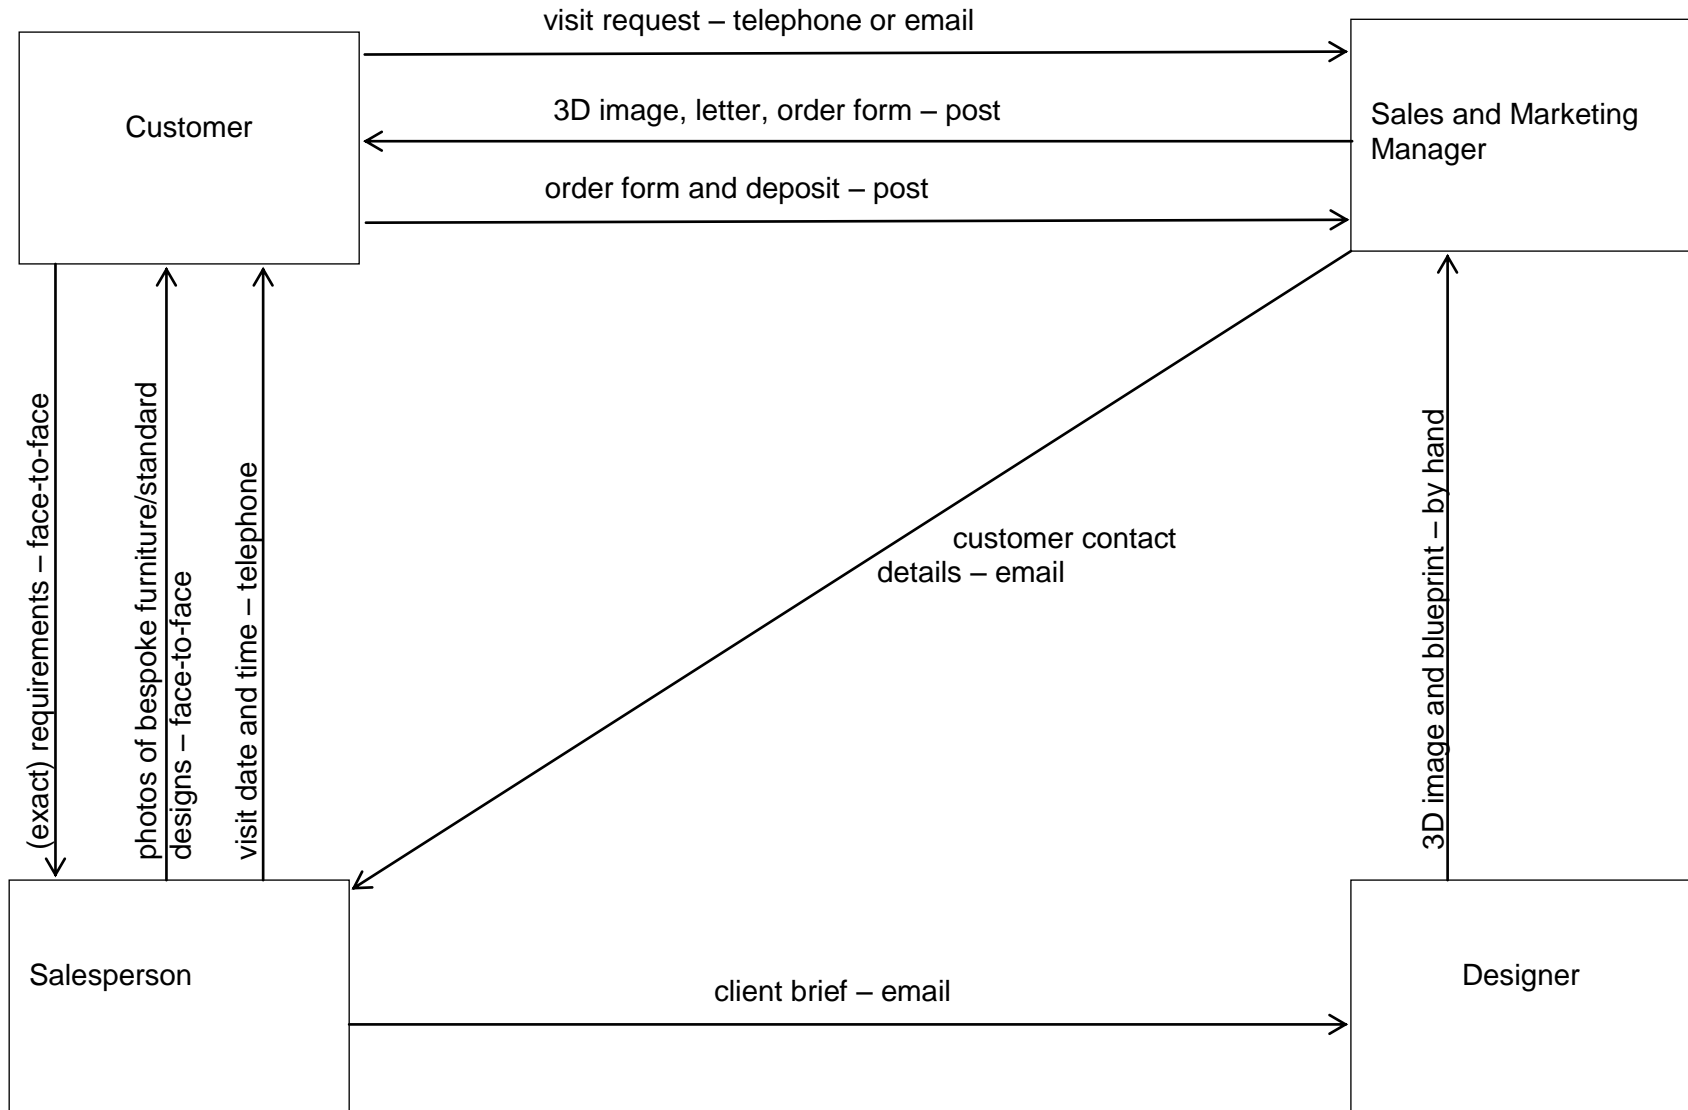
Customer

visit request – telephone or email

3D image, letter, order form – post

order form and deposit – post

Sales and Marketing Manager

(exact) requirements – face-to-face

photos of bespoke furniture/standard designs – face-to-face

visit date and time – telephone

customer contact details – email

3D image and blueprint – by hand

Salesperson

client brief – email

Designer